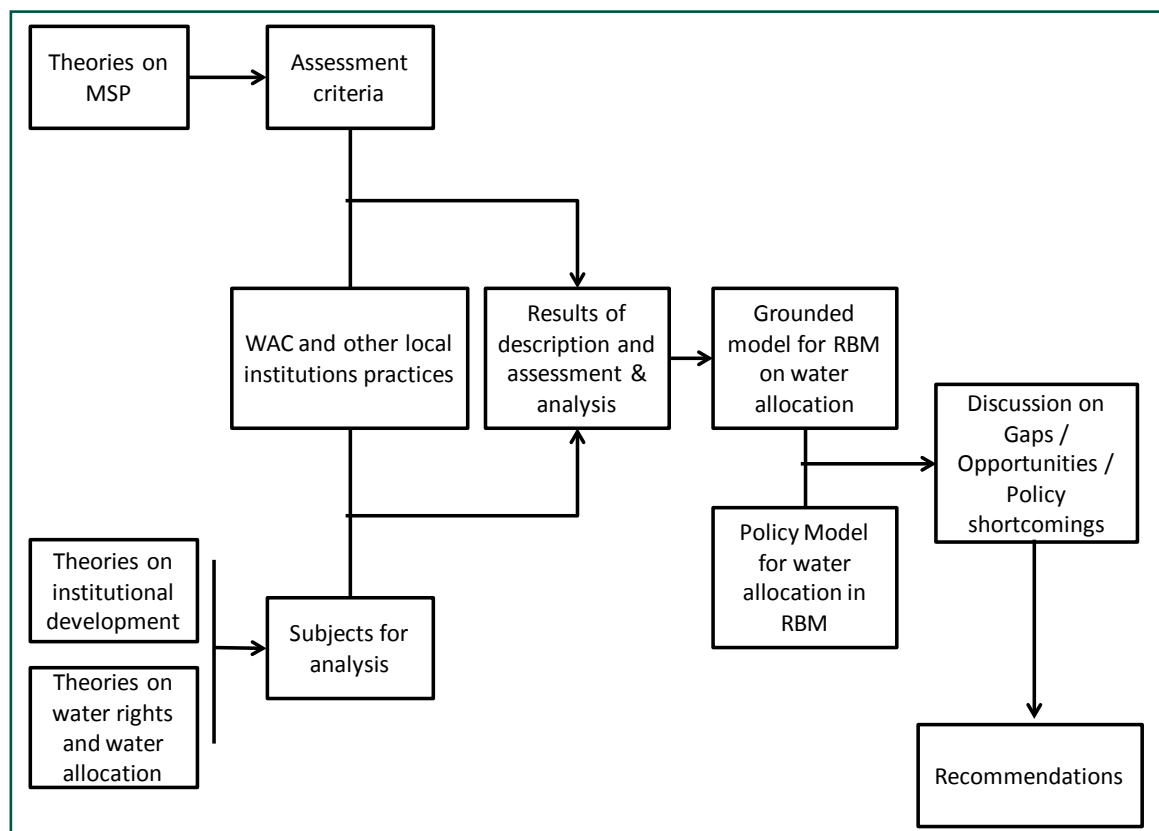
Theories on MSP

Assessment criteria

WAC and other local institutions practices

Results of description and assessment & analysis

Grounded model for RBM on water allocation

Discussion on Gaps / Opportunities / Policy shortcomings

Policy Model for water allocation in RBM

Theories on institutional development

Theories on water rights and water allocation

Subjects for analysis

Recommendations